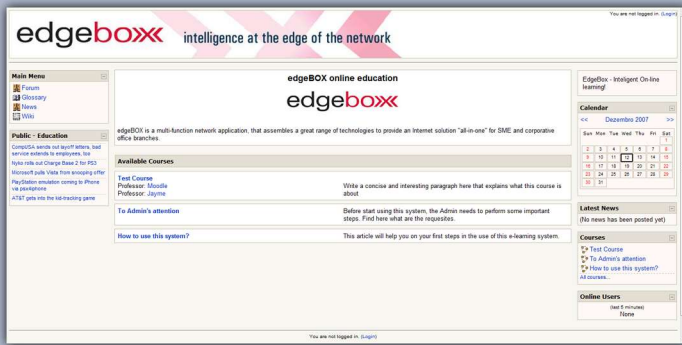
You are not logged in. (Login)

edgeboxx intelligence at the edge of the network

Main Menu
Forum
Glossary
News
Wiki

Public - Education
CompUSA sends out layoff letters, bad service extends to employees, too
Nyko rolls out Charge Base 2 for PS3
Microsoft pulls Vista from snooping offer
PlayStation emulation coming to iPhone via psxiphone
AT&T gets into the kid-tracking game

edgeBOX online education

edgeboxx

edgeBOX is a multi-function network application, that assembles a great range of technologies to provide an Internet solution "all-in-one" for SME and corporative office branches.

Available Courses

Test Course
Professor: Moodle
Professor: Jayme
Write a concise and interesting paragraph here that explains what this course is about

To Admin's attention
Before start using this system, the Admin needs to perform some important steps. Find here what are the requesites.

How to use this system?
This article will help you on your first steps in the use of this e-learning system.

EdgeBox - Inteligent On-line learning!

Calendar
<< Dezembro 2007 >>

| Sun | Mon | Tue | Wed | Thu | Fri | Sat |
|---|---|---|---|---|---|---|
| | | | | | | 1 |
| 2 | 3 | 4 | 5 | 6 | 7 | 8 |
| 9 | 10 | 11 | 12 | 13 | 14 | 15 |
| 16 | 17 | 18 | 19 | 20 | 21 | 22 |
| 23 | 24 | 25 | 26 | 27 | 28 | 29 |
| 30 | 31 | | | | | |

Latest News
(No news has been posted yet)

Courses
Test Course
To Admin's attention
How to use this system?
All courses...

Online Users
(last 5 minutes)
None

You are not logged in. (Login)